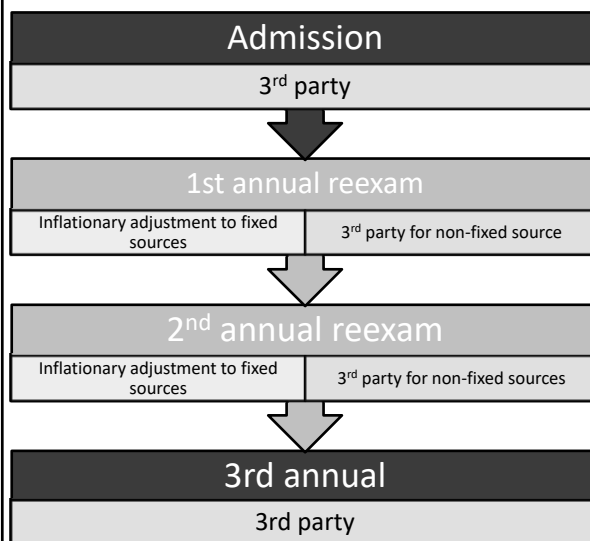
Admission

3$^{rd}$ party

1st annual reexam

Inflationary adjustment to fixed sources

3$^{rd}$ party for non-fixed source

2$^{nd}$ annual reexam

Inflationary adjustment to fixed sources

3$^{rd}$ party for non-fixed sources

3rd annual

3rd party